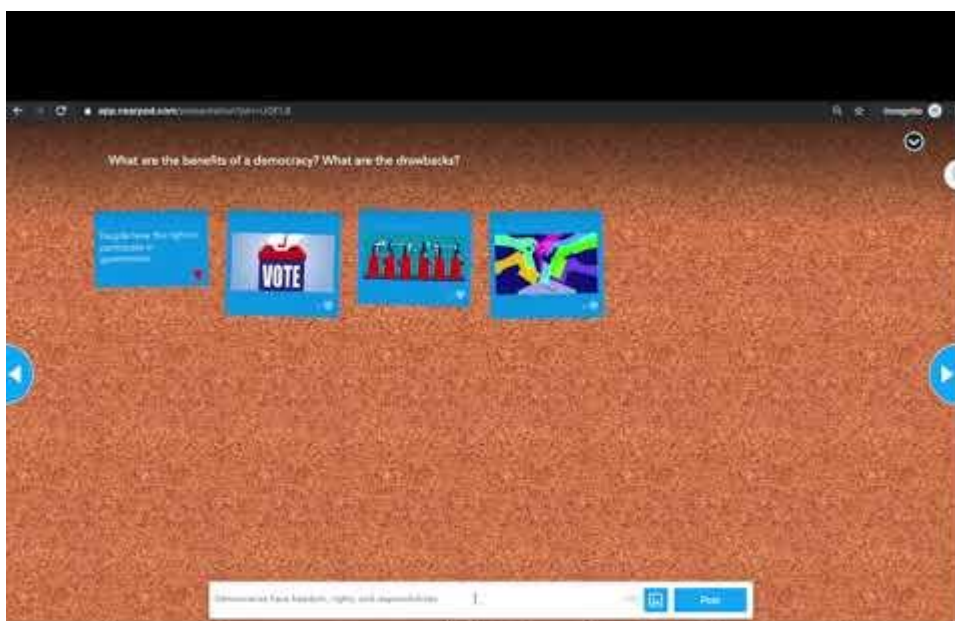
app.nearpod.com/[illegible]

Incognito

What are the benefits of a democracy? What are the drawbacks?

People have the right to participate in government

VOTE

Democracies have freedom, rights, and responsibilities

Post